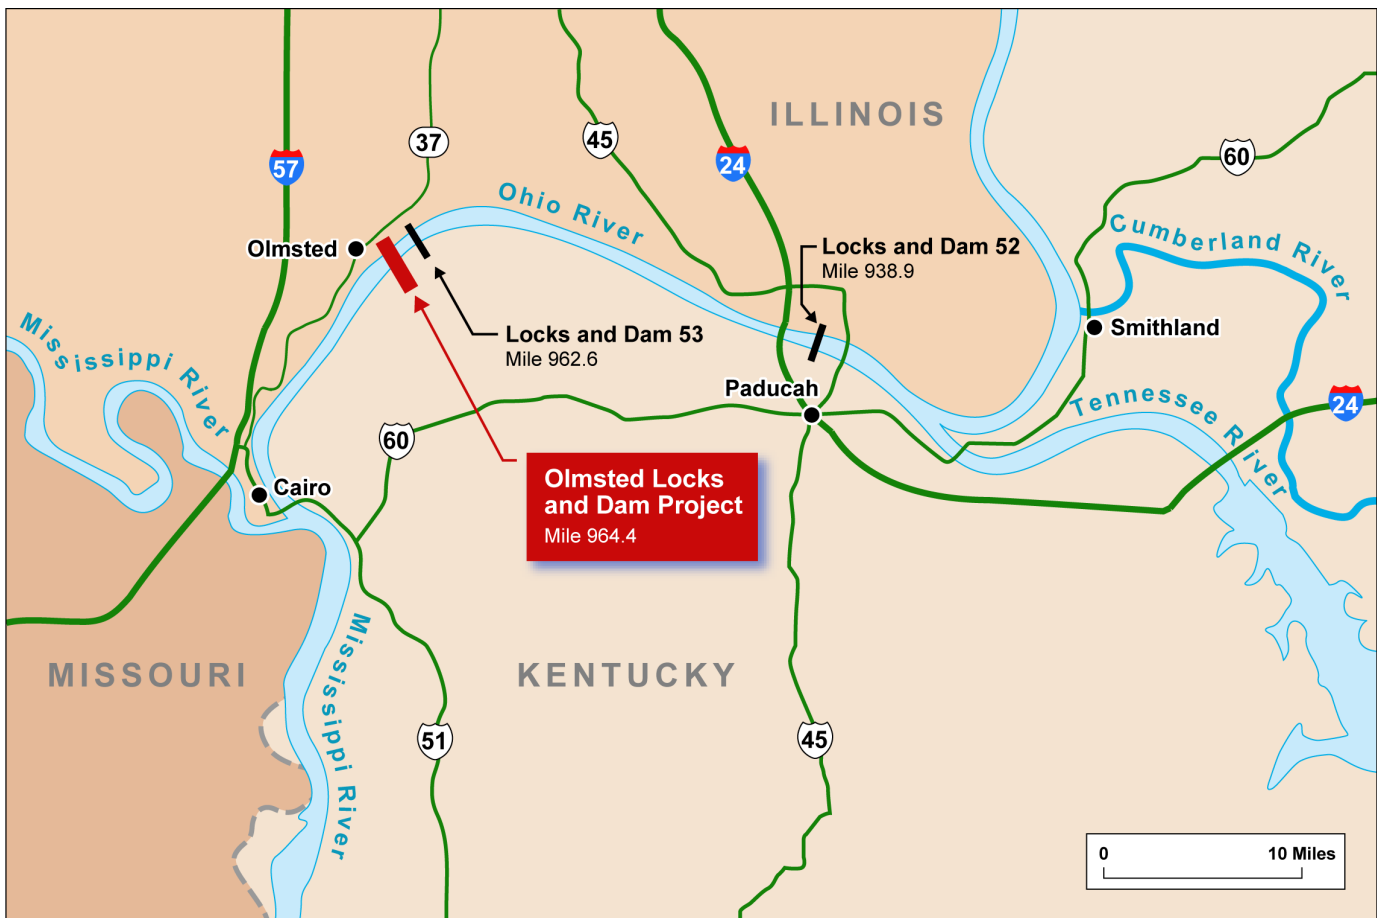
ILLINOIS

57

37

45

24

60

Ohio River

Cumberland River

Locks and Dam 52
Mile 938.9

Olmsted

Smithland

Locks and Dam 53
Mile 962.6

Mississippi River

Paducah

Tennessee River

24

60

Cairo

Olmsted Locks and Dam Project
Mile 964.4

Mississippi River

MISSOURI

KENTUCKY

51

45

0 10 Miles